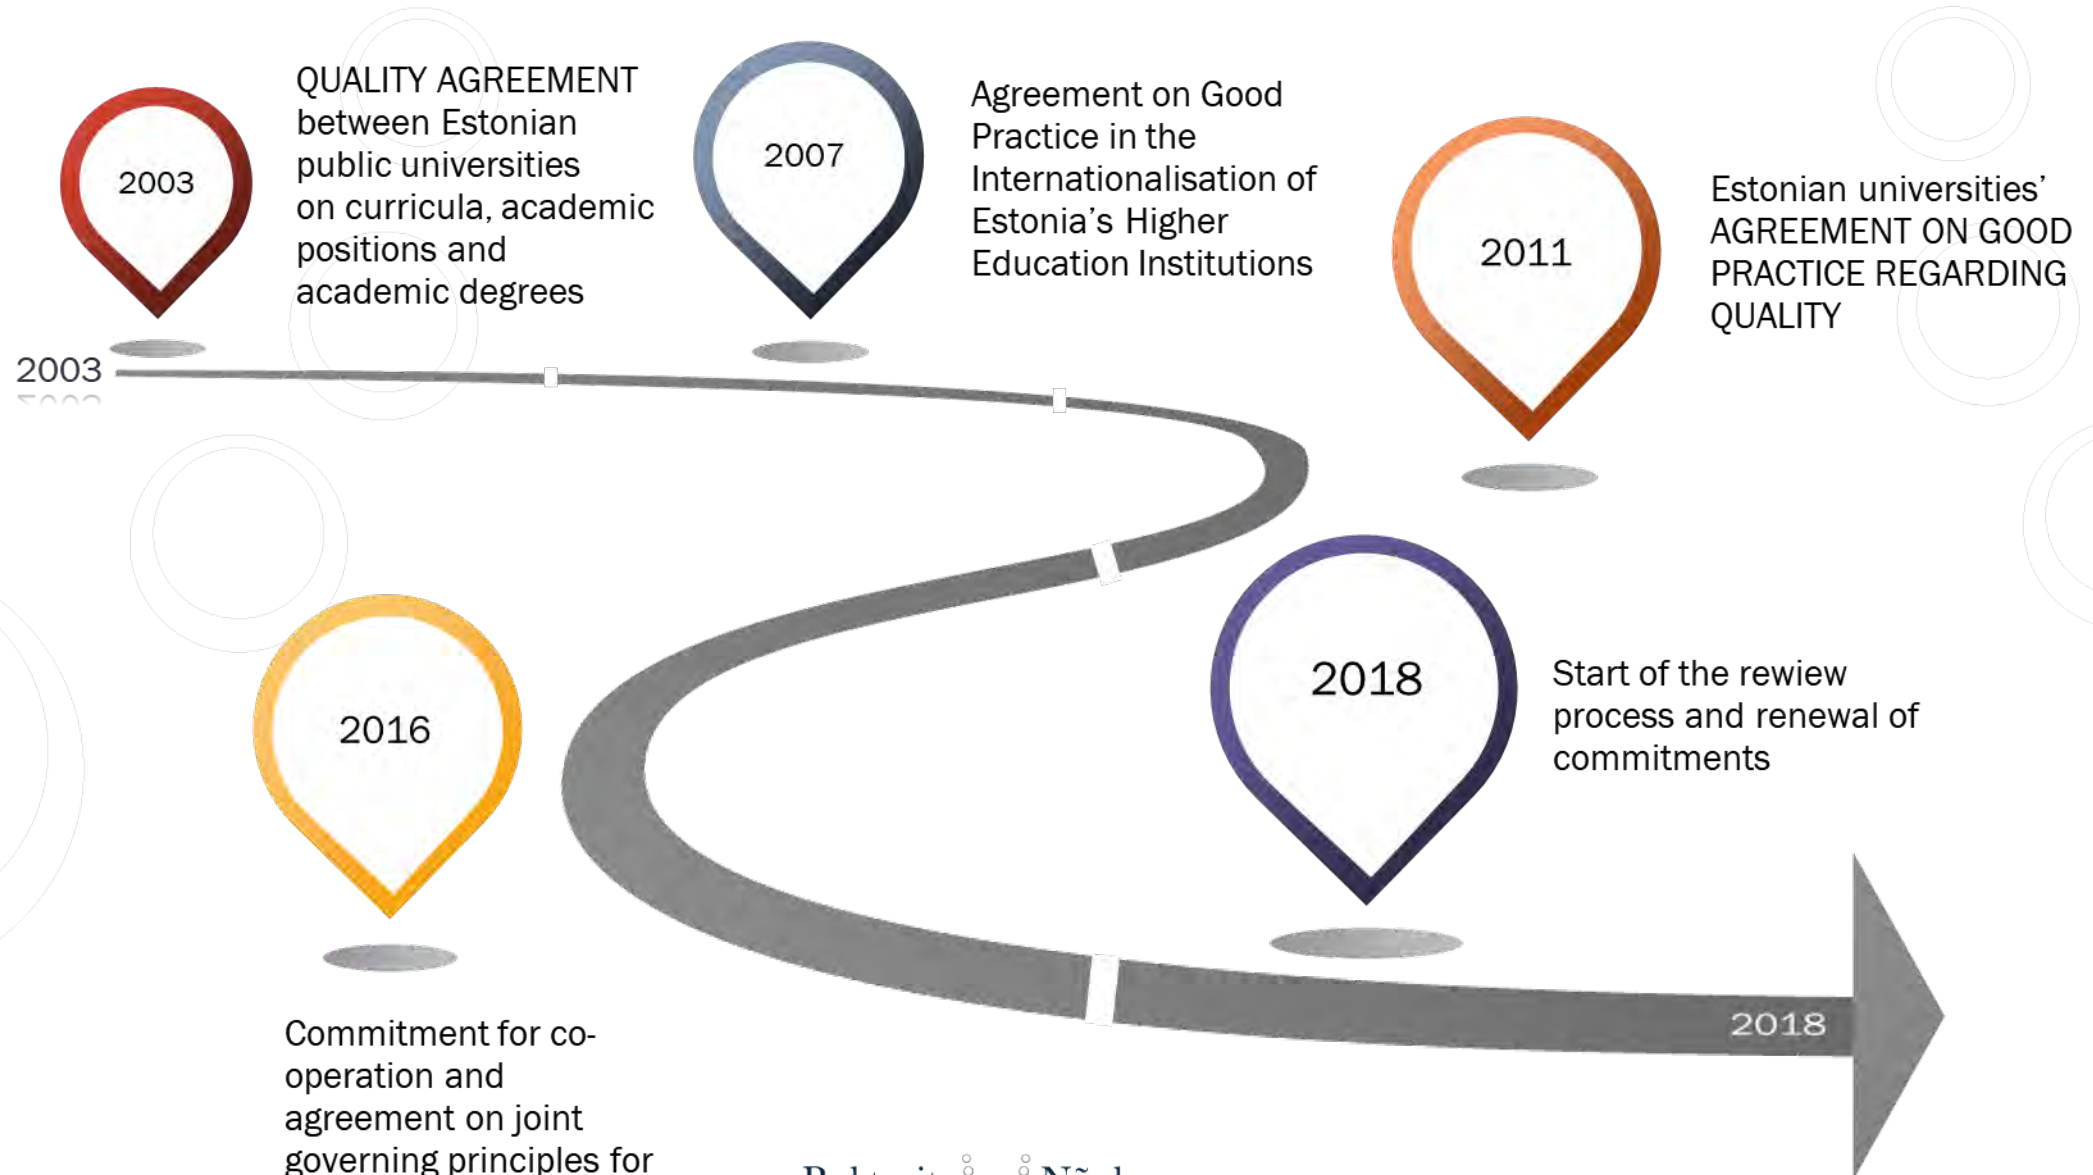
2003

QUALITY AGREEMENT between Estonian public universities on curricula, academic positions and academic degrees

2007

Agreement on Good Practice in the Internationalisation of Estonia's Higher Education Institutions

2011

Estonian universities' AGREEMENT ON GOOD PRACTICE REGARDING QUALITY

2003

2016

2018

Start of the rewiew process and renewal of commitments

2018

Commitment for co-operation and agreement on joint governing principles for

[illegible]